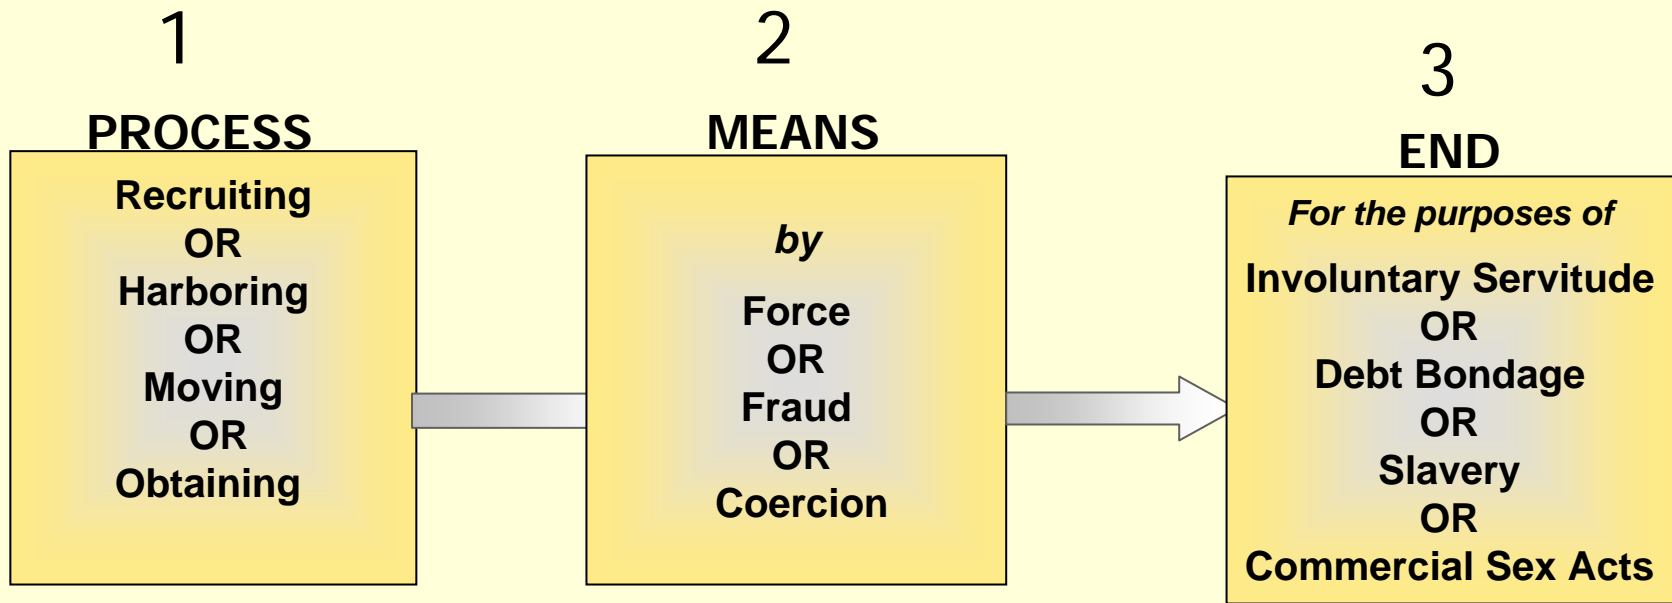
1

PROCESS

Recruiting
OR
Harboring
OR
Moving
OR
Obtaining

2

MEANS

*by*

Force
OR
Fraud
OR
Coercion

3

END

*For the purposes of*

Involuntary Servitude
OR
Debt Bondage
OR
Slavery
OR
Commercial Sex Acts